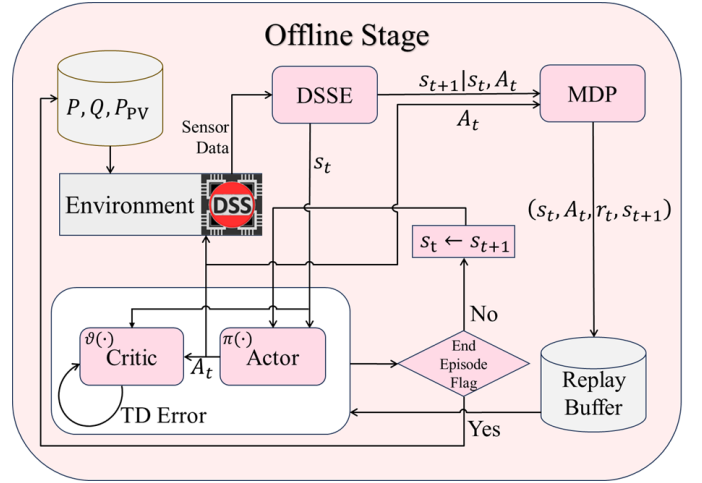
Offline Stage

$P, Q, P_{\text{PV}}$

Sensor Data

DSSE

$s_{t+1}|s_t, A_t$

MDP

$A_t$

$s_t$

Environment

DSS

$(s_t, A_t, r_t, s_{t+1})$

$s_t \leftarrow s_{t+1}$

No

$\vartheta(\cdot)$ Critic

$\pi(\cdot)$ Actor

$A_t$

End Episode Flag

Replay Buffer

TD Error

Yes